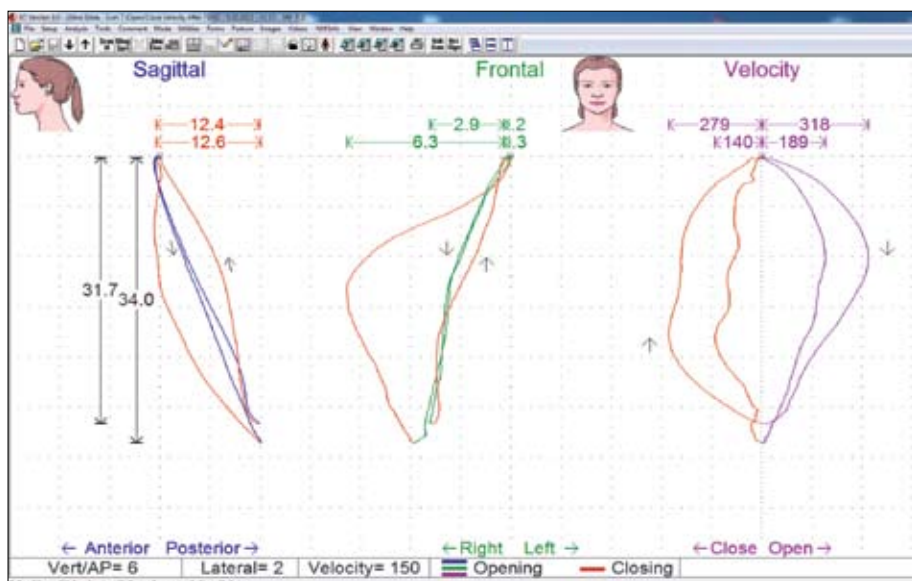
File Setup Analysis Tools Comment Mode Window Points Posture Images Video TMS Help View Window Help

Sagittal

12.4

12.6

31.7

34.0

Frontal

2.9

6.3

8.2

8.3

Velocity

279

318

140

189

← Anterior Posterior →

← Right Left →

← Close Open →

Vert/AP= 6 | Lateral= 2 | Velocity= 150 | Opening | Closing